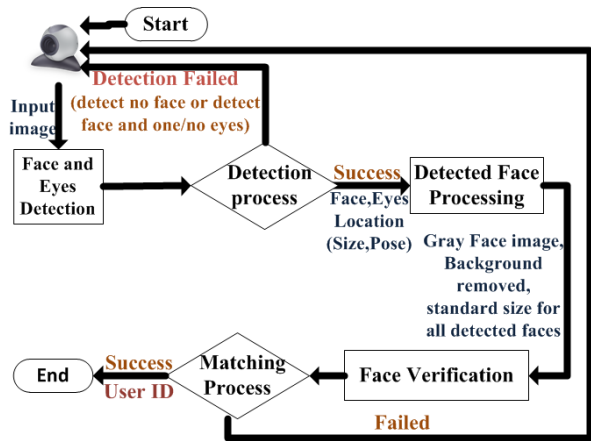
Start

Detection Failed
(detect no face or detect face and one/no eyes)

Input image

Face and Eyes Detection

Detection process

Success
Face,Eyes Location (Size,Pose)

Detected Face Processing

Gray Face image, Background removed, standard size for all detected faces

End

Success
User ID

Matching Process

Face Verification

Failed